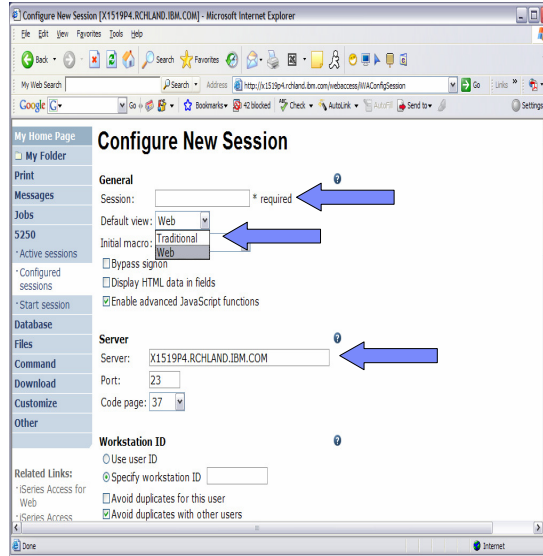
Configure New Session [X1519P4.RCHLAND.IBM.COM] - Microsoft Internet Explorer

File Edit View Favorites Tools Help

Back Search Favorites

My Web Search Search Address http://x1519p4.rchland.ibm.com/webaccess/iWAConfigSession Go Links

Google G Go Bookmarks 42 blocked Check AutoLink AutoFill Send to Settings

My Home Page
My Folder
Print
Messages
Jobs
5250
· Active sessions
· Configured sessions
· Start session
Database
Files
Command
Download
Customize
Other

Related Links:
· iSeries Access for Web
· iSeries Access

Configure New Session

General

Session: * required

Default view: Web

Traditional
Web

Initial macro:

Bypass signon

Display HTML data in fields

Enable advanced JavaScript functions

Server

Server: X1519P4.RCHLAND.IBM.COM

Port: 23

Code page: 37

Workstation ID

Use user ID

Specify workstation ID

Avoid duplicates for this user

Avoid duplicates with other users

Done Internet